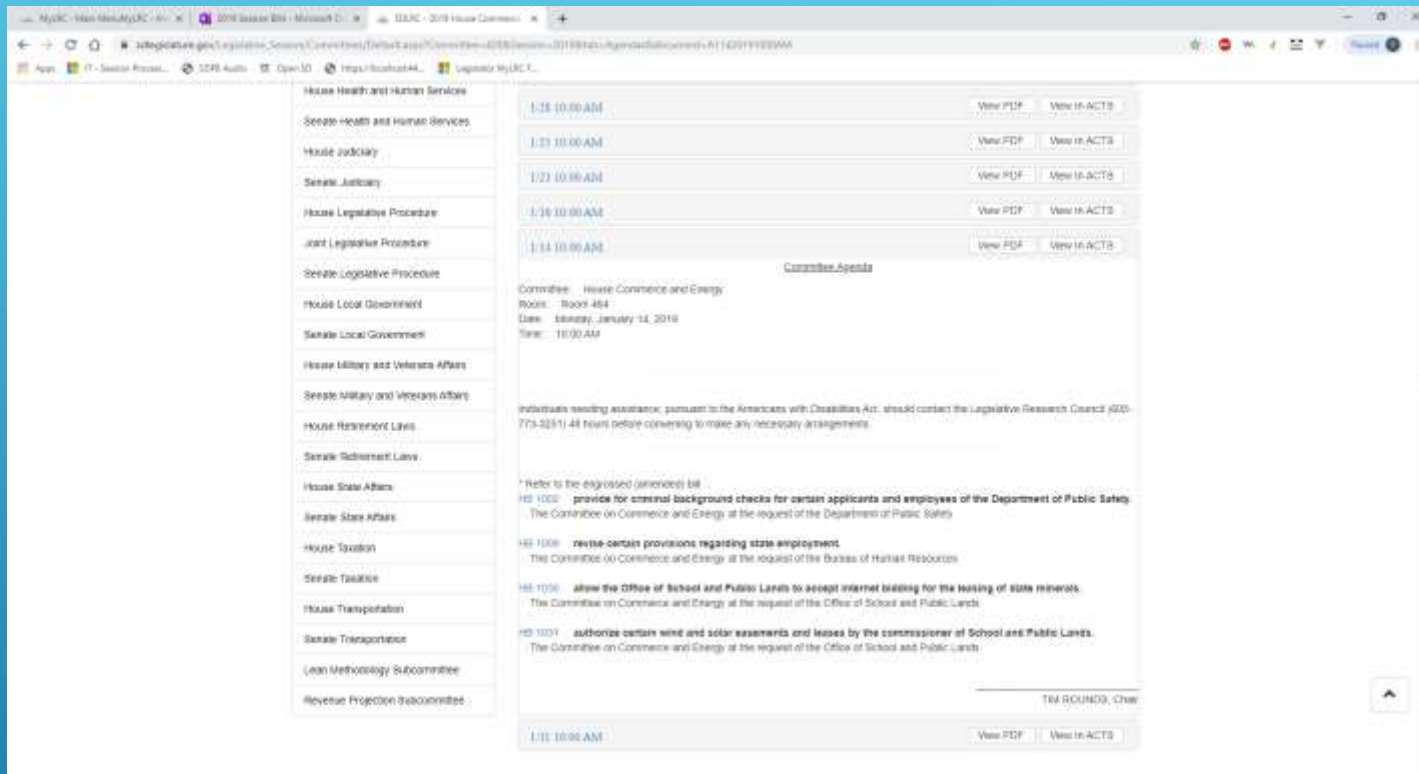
MyLRC - Main Menu MyLRC - ... | 2019 Session Bills - Microsoft ... | SDLRC - 2019 House Commerce ... | +

sdlegislature.gov/Legislative_Session/Committees/Default.aspx?Committee=...

Apps | IT - Session Process... | SDPB Audio | Open SD | https://localhost44... | Legislator MyLRC F...

House Health and Human Services
Senate Health and Human Services
House Judiciary
Senate Judiciary
House Legislative Procedure
Joint Legislative Procedure
Senate Legislative Procedure
House Local Government
Senate Local Government
House Military and Veterans Affairs
Senate Military and Veterans Affairs
House Retirement Laws
Senate Retirement Laws
House State Affairs
Senate State Affairs
House Taxation
Senate Taxation
House Transportation
Senate Transportation
Lean Methodology Subcommittee
Revenue Projection Subcommittee

1/28 10:00 AM View PDF View in ACTS
1/25 10:00 AM View PDF View in ACTS
1/23 10:00 AM View PDF View in ACTS
1/16 10:00 AM View PDF View in ACTS
1/14 10:00 AM View PDF View in ACTS

Committee Agenda

Committee: House Commerce and Energy
Room: Room 464
Date: Monday, January 14, 2019
Time: 10:00 AM

Individuals needing assistance, pursuant to the Americans with Disabilities Act, should contact the Legislative Research Council (605-773-3251) 48 hours before convening to make any necessary arrangements.

* Refer to the engrossed (amended) bill

HB 1002 provide for criminal background checks for certain applicants and employees of the Department of Public Safety.
The Committee on Commerce and Energy at the request of the Department of Public Safety

HB 1008 revise certain provisions regarding state employment.
The Committee on Commerce and Energy at the request of the Bureau of Human Resources

HB 1030 allow the Office of School and Public Lands to accept internet bidding for the leasing of state minerals.
The Committee on Commerce and Energy at the request of the Office of School and Public Lands

HB 1031 authorize certain wind and solar easements and leases by the commissioner of School and Public Lands.
The Committee on Commerce and Energy at the request of the Office of School and Public Lands

TIM ROUNDS, Chair

1/11 10:00 AM View PDF View in ACTS